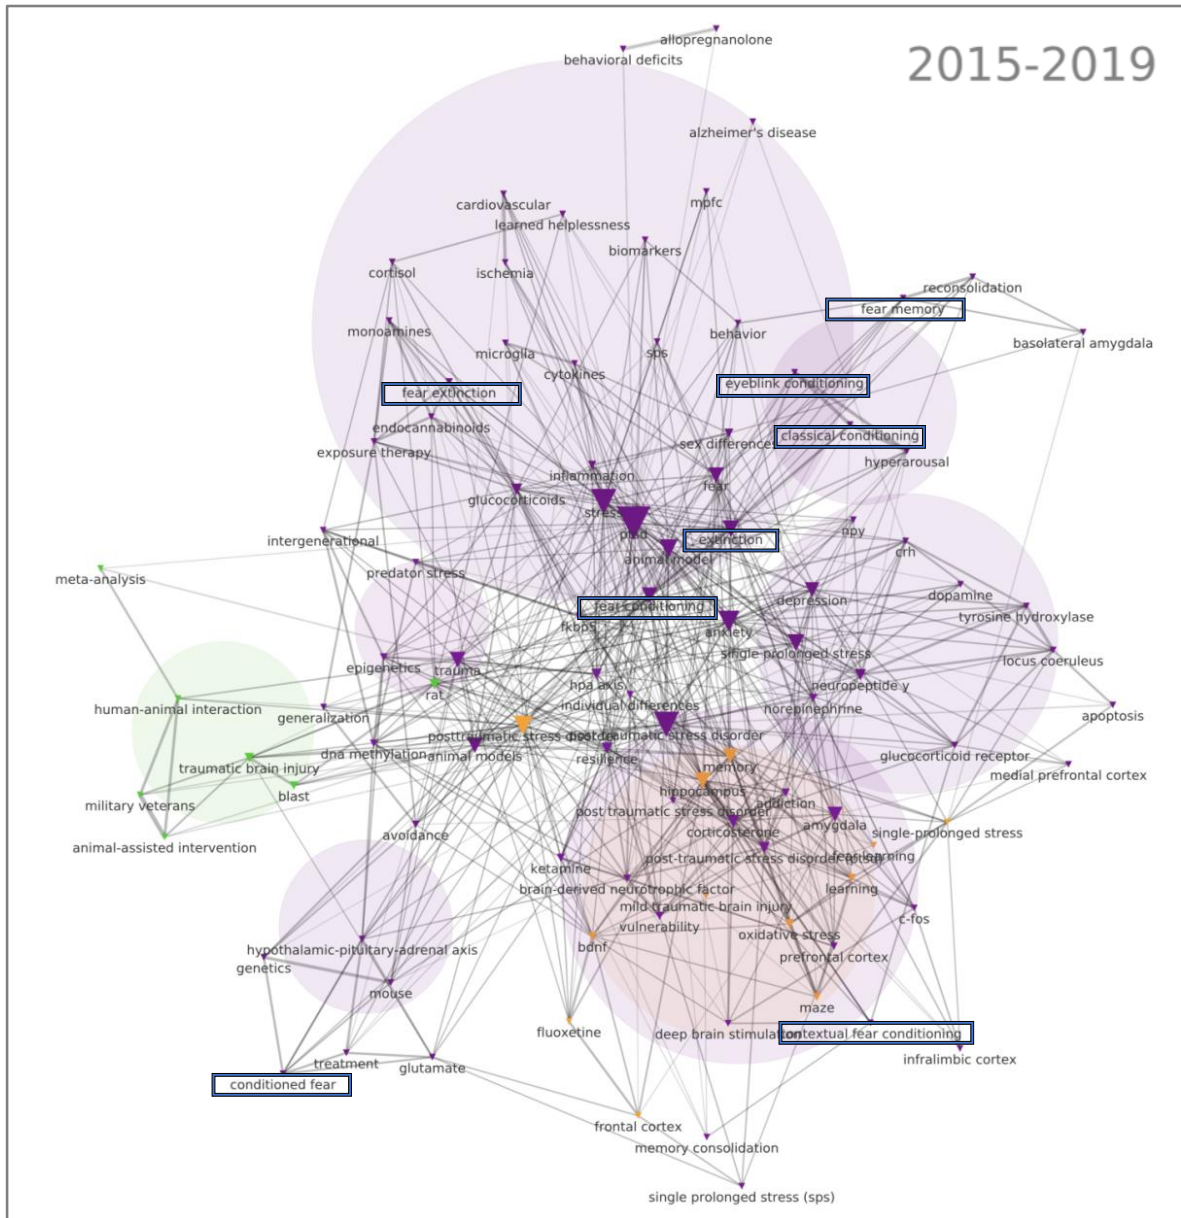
2015-2019

allopregnanolone
behavioral deficits
alzheimer's disease
cardiovascular
mpfc
learned helplessness
biomarkers
cortisol
ischemia
reconsolidation
fear memory
basolateral amygdala
monoamines
behavior
microglia
sps
cytokines
eyeblink conditioning
fear extinction
endocannabinoids
classical conditioning
exposure therapy
sex differences
hyperarousal
inflammation
fear
glucocorticoids
stress
ptsd
extinction
npy
intergenerational
crh
animal model
meta-analysis
predator stress
depression
dopamine
fear conditioning
tyrosine hydroxylase
fkbp5
anxiety
single-prolonged stress
locus coeruleus
epigenetics
trauma
rat
hpa axis
neuropeptide y
human-animal interaction
generalization
individual differences
norepinephrine
apoptosis
posttraumatic stress disorder
post-traumatic stress disorder
dna methylation
animal models
resilience
glucocorticoid receptor
traumatic brain injury
memory
medial prefrontal cortex
blast
hippocampus
military veterans
addiction
post traumatic stress disorder
amygdala
avoidance
corticosterone
single-prolonged stress
animal-assisted intervention
ketamine
post-traumatic stress disorder (ptsd)
fear learning
brain-derived neurotrophic factor
learning
mild traumatic brain injury
c-fos
vulnerability
oxidative stress
hypothalamic-pituitary-adrenal axis
bdnf
genetics
prefrontal cortex
mouse
maze
fluoxetine
deep brain stimulation
contextual fear conditioning
infralimbic cortex
treatment
conditioned fear
glutamate
frontal cortex
memory consolidation
single prolonged stress (sps)